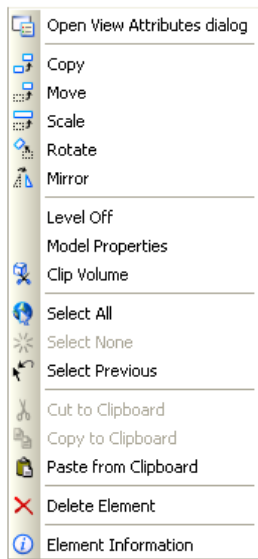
Open View Attributes dialog

Copy
Move
Scale
Rotate
Mirror

Level Off
Model Properties
Clip Volume

Select All
Select None
Select Previous

Cut to Clipboard
Copy to Clipboard
Paste from Clipboard

Delete Element

Element Information